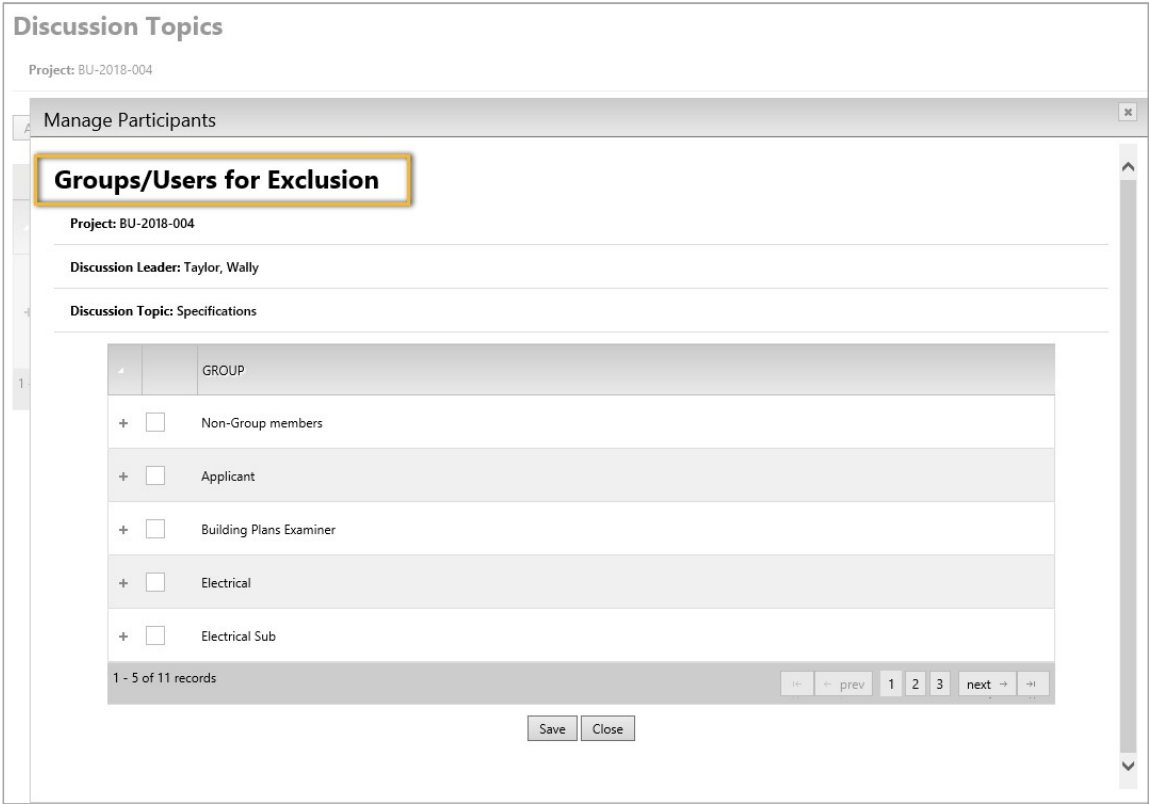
Discussion Topics

Project: BU-2018-004

Manage Participants

×

Groups/Users for Exclusion

Project: BU-2018-004

Discussion Leader: Taylor, Wally

Discussion Topic: Specifications

| | | GROUP |
|---|---|---|
| + | | Non-Group members |
| + | | Applicant |
| + | | Building Plans Examiner |
| + | | Electrical |
| + | | Electrical Sub |

1 - 5 of 11 records

← prev 1 2 3 next →

Save Close